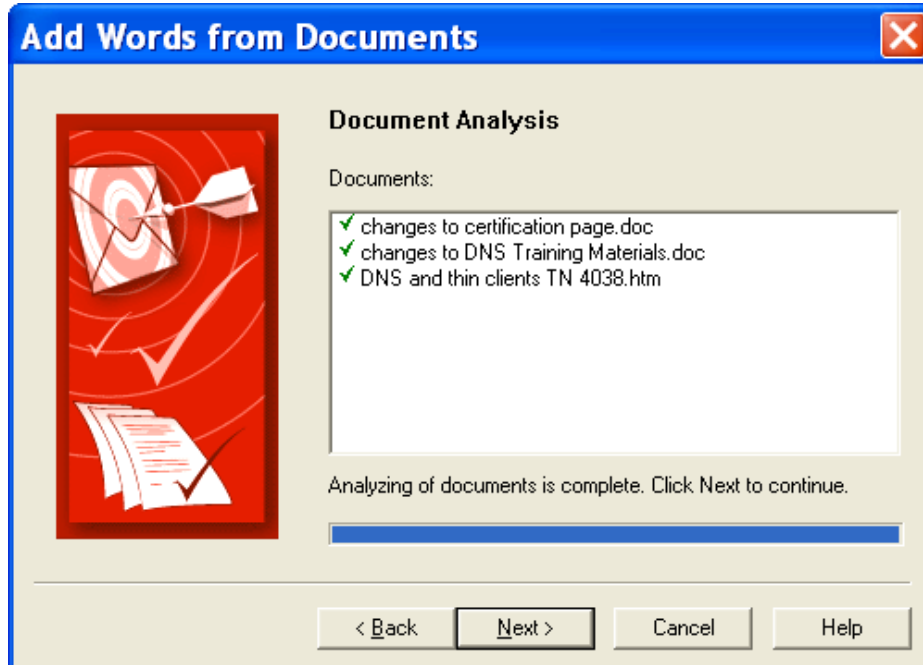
Add Words from Documents

Document Analysis

Documents:

✓ changes to certification page.doc
✓ changes to DNS Training Materials.doc
✓ DNS and thin clients TN 4038.htm

Analyzing of documents is complete. Click Next to continue.

< Back | Next > | Cancel | Help